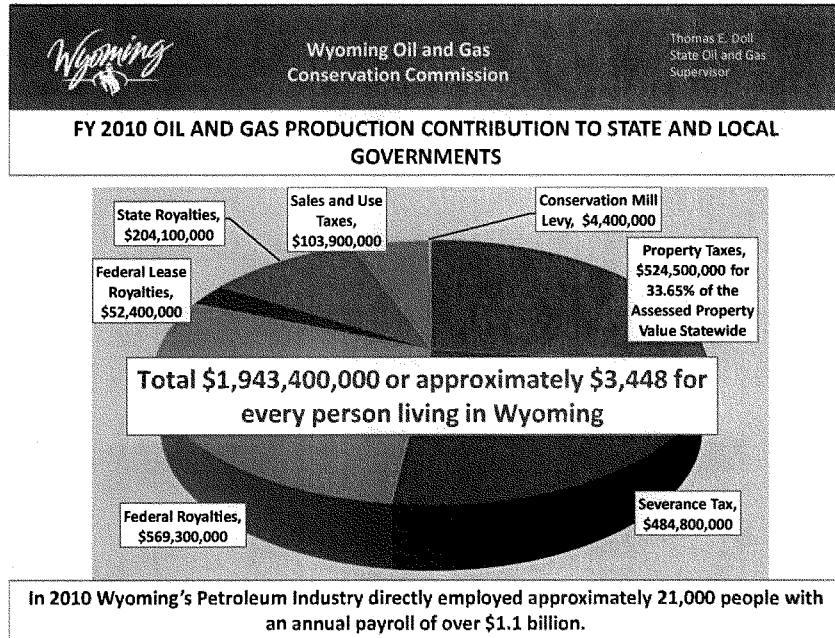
Wyoming

Wyoming Oil and Gas Conservation Commission

Thomas E. Doll
State Oil and Gas Supervisor

FY 2010 OIL AND GAS PRODUCTION CONTRIBUTION TO STATE AND LOCAL GOVERNMENTS

State Royalties, \$204,100,000

Sales and Use Taxes, \$103,900,000

Conservation Mill Levy, \$4,400,000

Federal Lease Royalties, \$52,400,000

Property Taxes, \$524,500,000 for 33.65% of the Assessed Property Value Statewide

Total \$1,943,400,000 or approximately \$3,448 for every person living in Wyoming

Federal Royalties, \$569,300,000

Severance Tax, \$484,800,000

In 2010 Wyoming's Petroleum Industry directly employed approximately 21,000 people with an annual payroll of over \$1.1 billion.